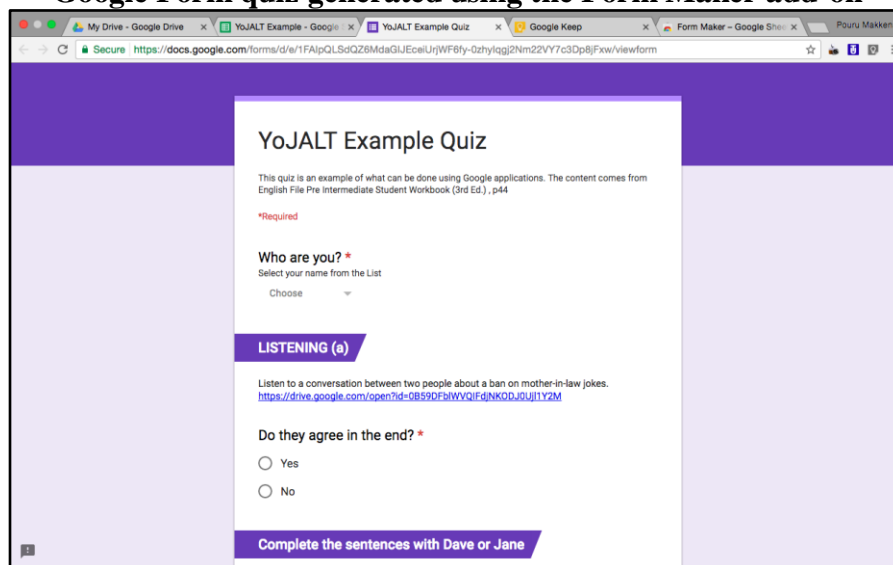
Google Form quiz generated using the Form Maker add-on

My Drive - Google Drive × | YoJALT Example - Google × | YoJALT Example Quiz × | Google Keep × | Form Maker – Google She × | Pouru Makken

Secure | https://docs.google.com/forms/d/e/1FAIpQLSdQZ6MdaGIJEceiUrjWF6fy-0zhylqgj2Nm22VY7c3Dp8jFxw/viewform

YoJALT Example Quiz

This quiz is an example of what can be done using Google applications. The content comes from English File Pre Intermediate Student Workbook (3rd Ed.) , p44

*Required

Who are you? *
Select your name from the List

Choose

LISTENING (a)

Listen to a conversation between two people about a ban on mother-in-law jokes.
https://drive.google.com/open?id=0B59DFblWVQIFdjNKODJ0Ujl1Y2M

Do they agree in the end? *

Yes

No

Complete the sentences with Dave or Jane